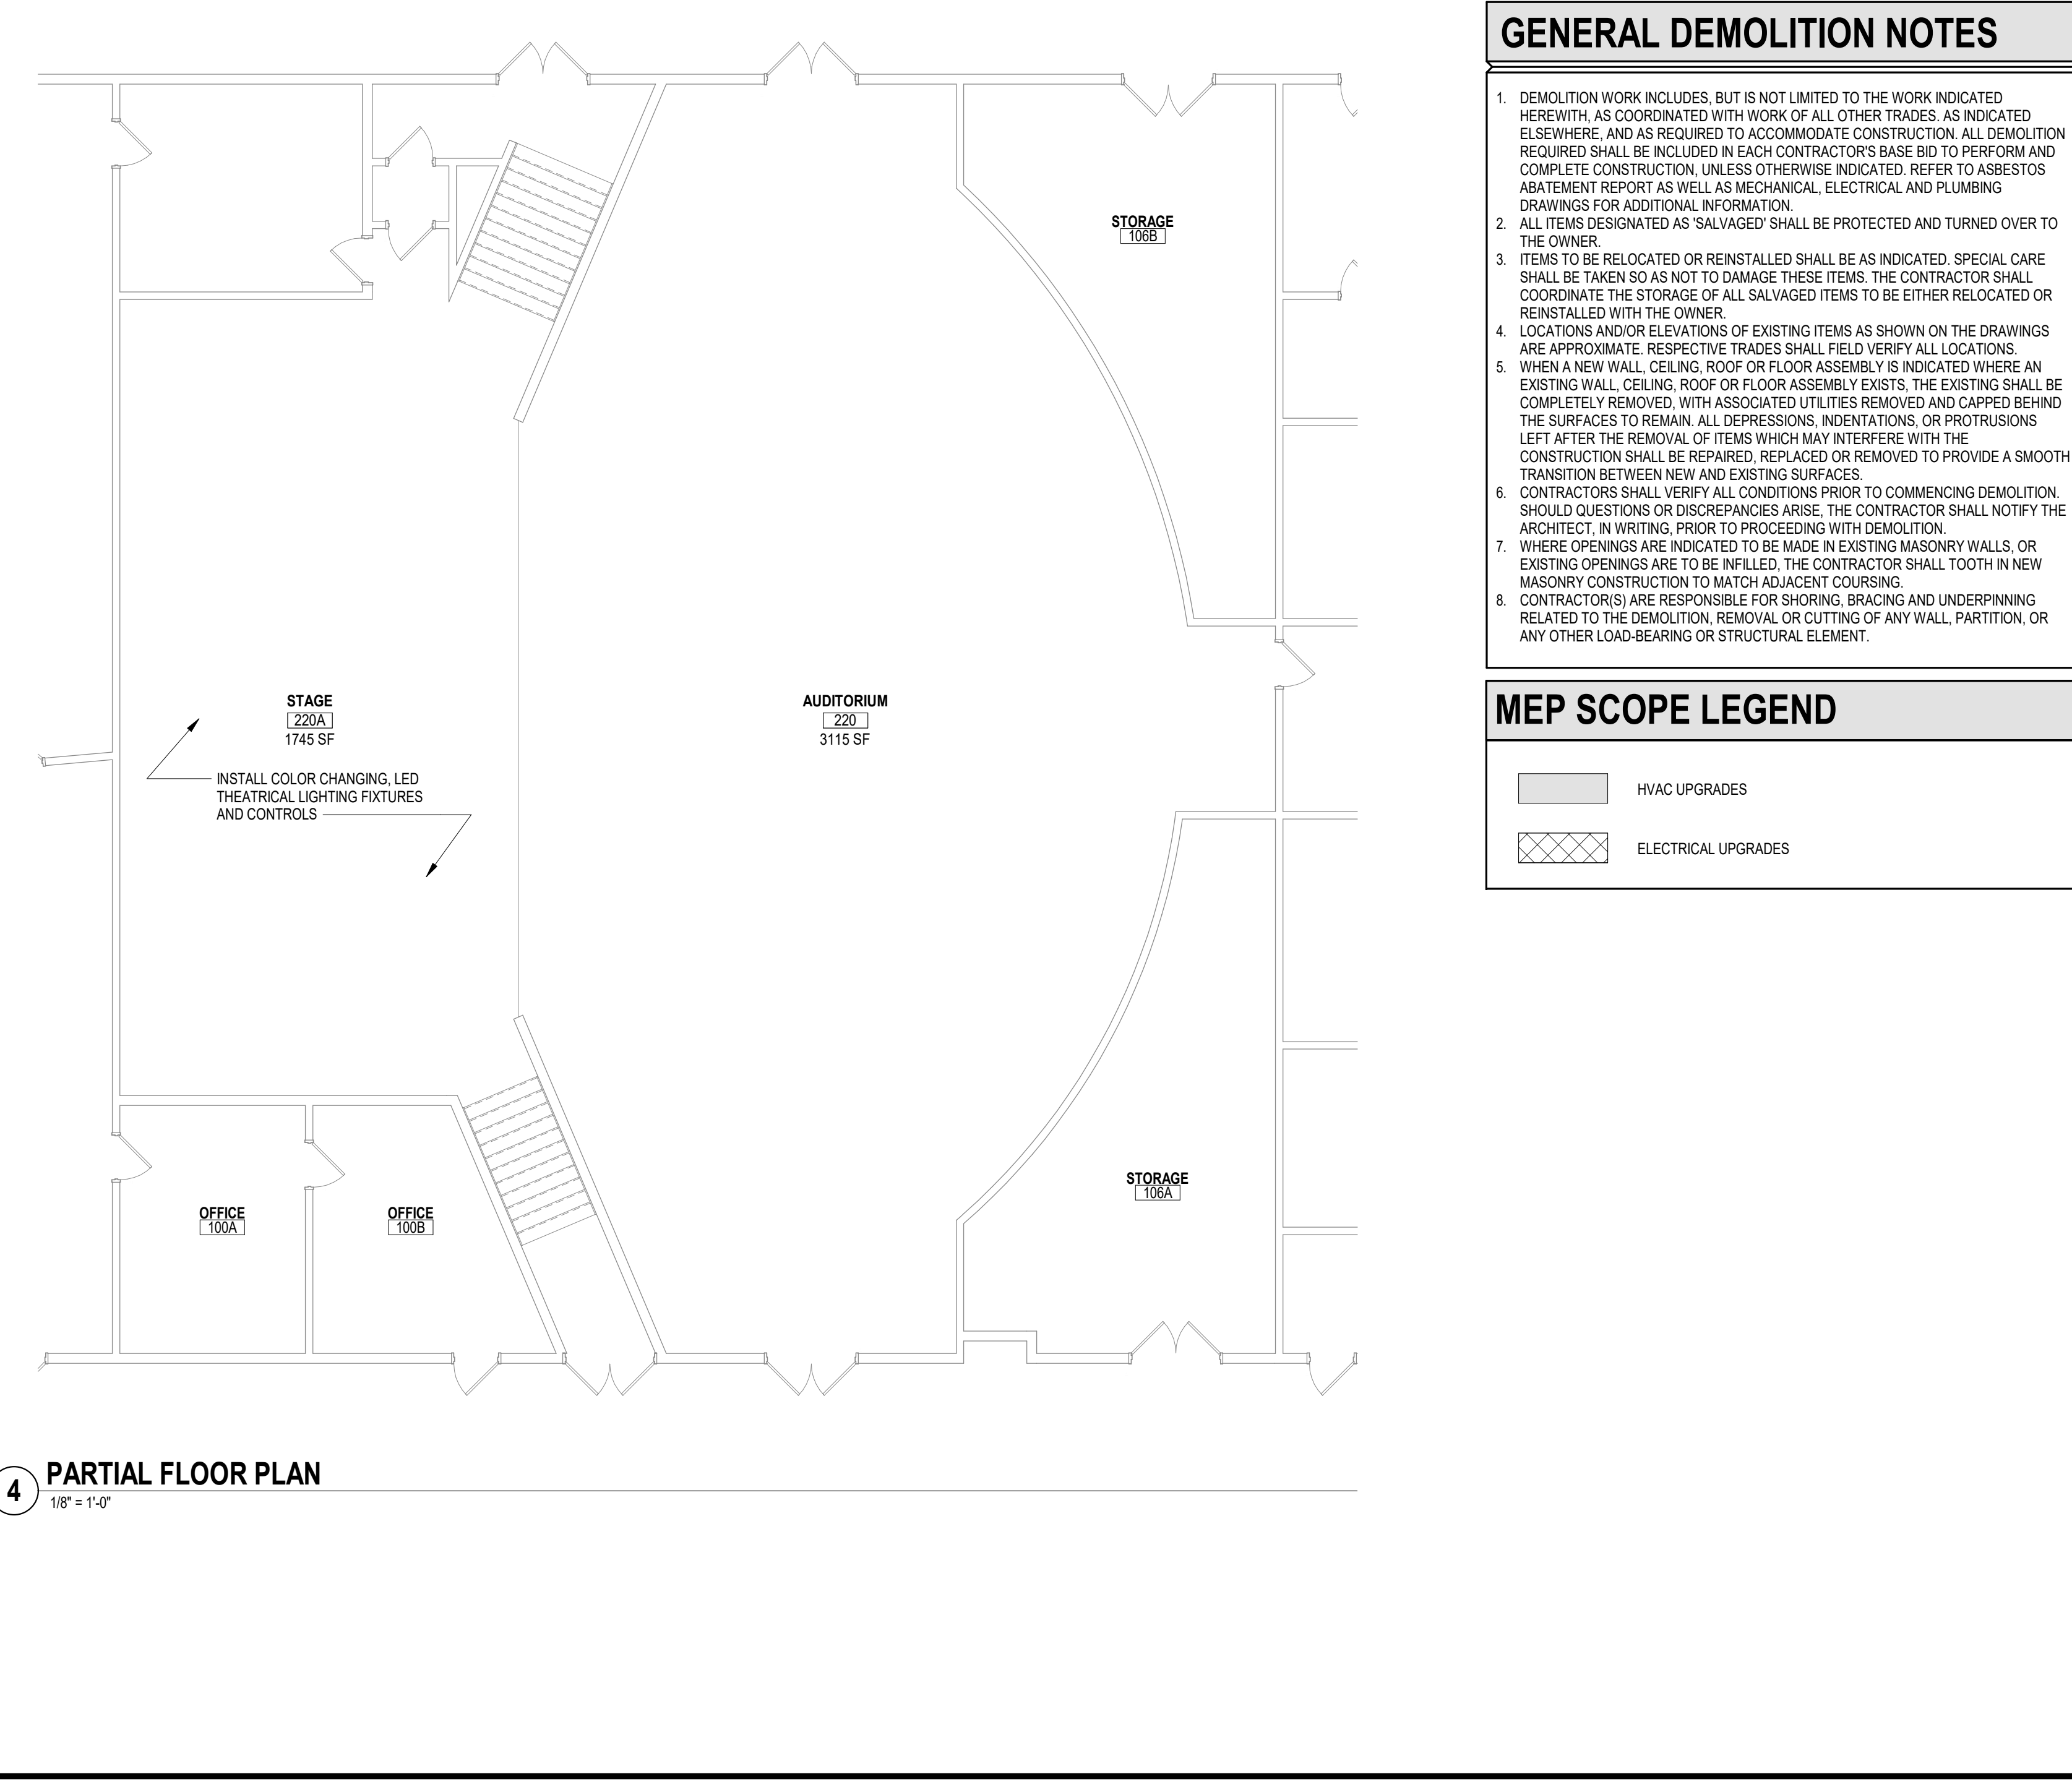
STORAGE
106B

STAGE
220A
1745 SF

AUDITORIUM
220
3115 SF

INSTALL COLOR CHANGING, LED THEATRICAL LIGHTING FIXTURES AND CONTROLS

STORAGE
106A

OFFICE
100A

OFFICE
100B

4 PARTIAL FLOOR PLAN
1/8" = 1'-0"

GENERAL DEMOLITION NOTES

1. DEMOLITION WORK INCLUDES, BUT IS NOT LIMITED TO THE WORK INDICATED HEREWITH, AS COORDINATED WITH WORK OF ALL OTHER TRADES. AS INDICATED ELSEWHERE, AND AS REQUIRED TO ACCOMMODATE CONSTRUCTION. ALL DEMOLITION REQUIRED SHALL BE INCLUDED IN EACH CONTRACTOR'S BASE BID TO PERFORM AND COMPLETE CONSTRUCTION, UNLESS OTHERWISE INDICATED. REFER TO ASBESTOS ABATEMENT REPORT AS WELL AS MECHANICAL, ELECTRICAL AND PLUMBING DRAWINGS FOR ADDITIONAL INFORMATION.
2. ALL ITEMS DESIGNATED AS 'SALVAGED' SHALL BE PROTECTED AND TURNED OVER TO THE OWNER.
3. ITEMS TO BE RELOCATED OR REINSTALLED SHALL BE AS INDICATED. SPECIAL CARE SHALL BE TAKEN SO AS NOT TO DAMAGE THESE ITEMS. THE CONTRACTOR SHALL COORDINATE THE STORAGE OF ALL SALVAGED ITEMS TO BE EITHER RELOCATED OR REINSTALLED WITH THE OWNER.
4. LOCATIONS AND/OR ELEVATIONS OF EXISTING ITEMS AS SHOWN ON THE DRAWINGS ARE APPROXIMATE. RESPECTIVE TRADES SHALL FIELD VERIFY ALL LOCATIONS.
5. WHEN A NEW WALL, CEILING, ROOF OR FLOOR ASSEMBLY IS INDICATED WHERE AN EXISTING WALL, CEILING, ROOF OR FLOOR ASSEMBLY EXISTS, THE EXISTING SHALL BE COMPLETELY REMOVED, WITH ASSOCIATED UTILITIES REMOVED AND CAPPED BEHIND THE SURFACES TO REMAIN. ALL DEPRESSIONS, INDENTATIONS, OR PROTRUSIONS LEFT AFTER THE REMOVAL OF ITEMS WHICH MAY INTERFERE WITH THE CONSTRUCTION SHALL BE REPAIRED, REPLACED OR REMOVED TO PROVIDE A SMOOTH TRANSITION BETWEEN NEW AND EXISTING SURFACES.
6. CONTRACTORS SHALL VERIFY ALL CONDITIONS PRIOR TO COMMENCING DEMOLITION. SHOULD QUESTIONS OR DISCREPANCIES ARISE, THE CONTRACTOR SHALL NOTIFY THE ARCHITECT, IN WRITING, PRIOR TO PROCEEDING WITH DEMOLITION.
7. WHERE OPENINGS ARE INDICATED TO BE MADE IN EXISTING MASONRY WALLS, OR EXISTING OPENINGS ARE TO BE INFILLED, THE CONTRACTOR SHALL TOOTH IN NEW MASONRY CONSTRUCTION TO MATCH ADJACENT COURSING.
8. CONTRACTOR(S) ARE RESPONSIBLE FOR SHORING, BRACING AND UNDERPINNING RELATED TO THE DEMOLITION, REMOVAL OR CUTTING OF ANY WALL, PARTITION, OR ANY OTHER LOAD-BEARING OR STRUCTURAL ELEMENT.

MEP SCOPE LEGEND

HVAC UPGRADES

ELECTRICAL UPGRADES